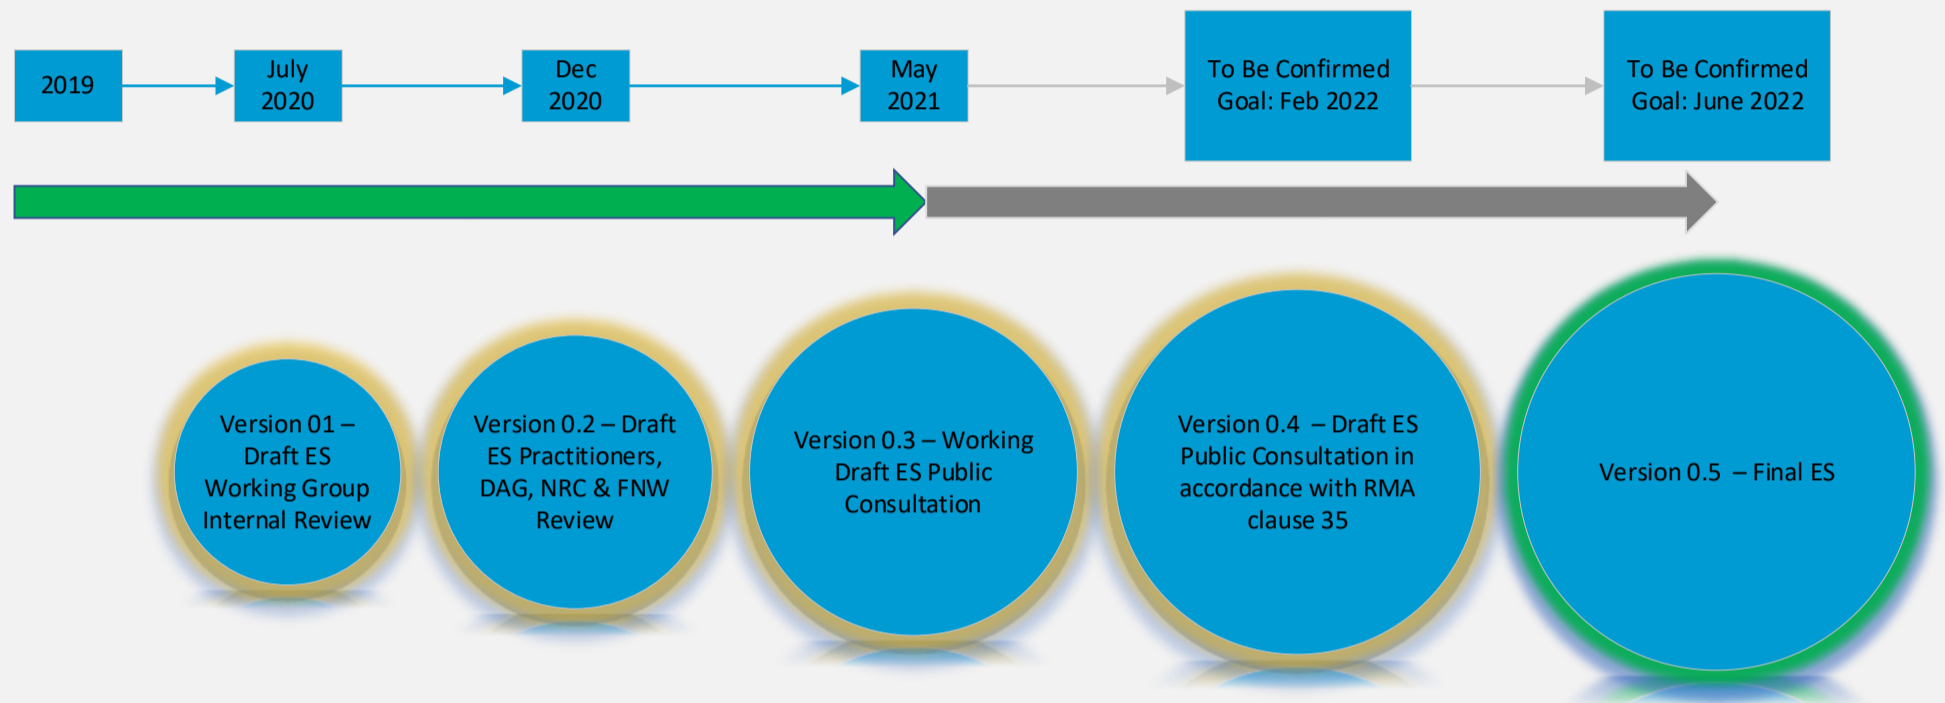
2019

July 2020

Dec 2020

May 2021

To Be Confirmed Goal: Feb 2022

To Be Confirmed Goal: June 2022

Version 01 – Draft ES Working Group Internal Review

Version 0.2 – Draft ES Practitioners, DAG, NRC & FNW Review

Version 0.3 – Working Draft ES Public Consultation

Version 0.4 – Draft ES Public Consultation in accordance with RMA clause 35

Version 0.5 – Final ES